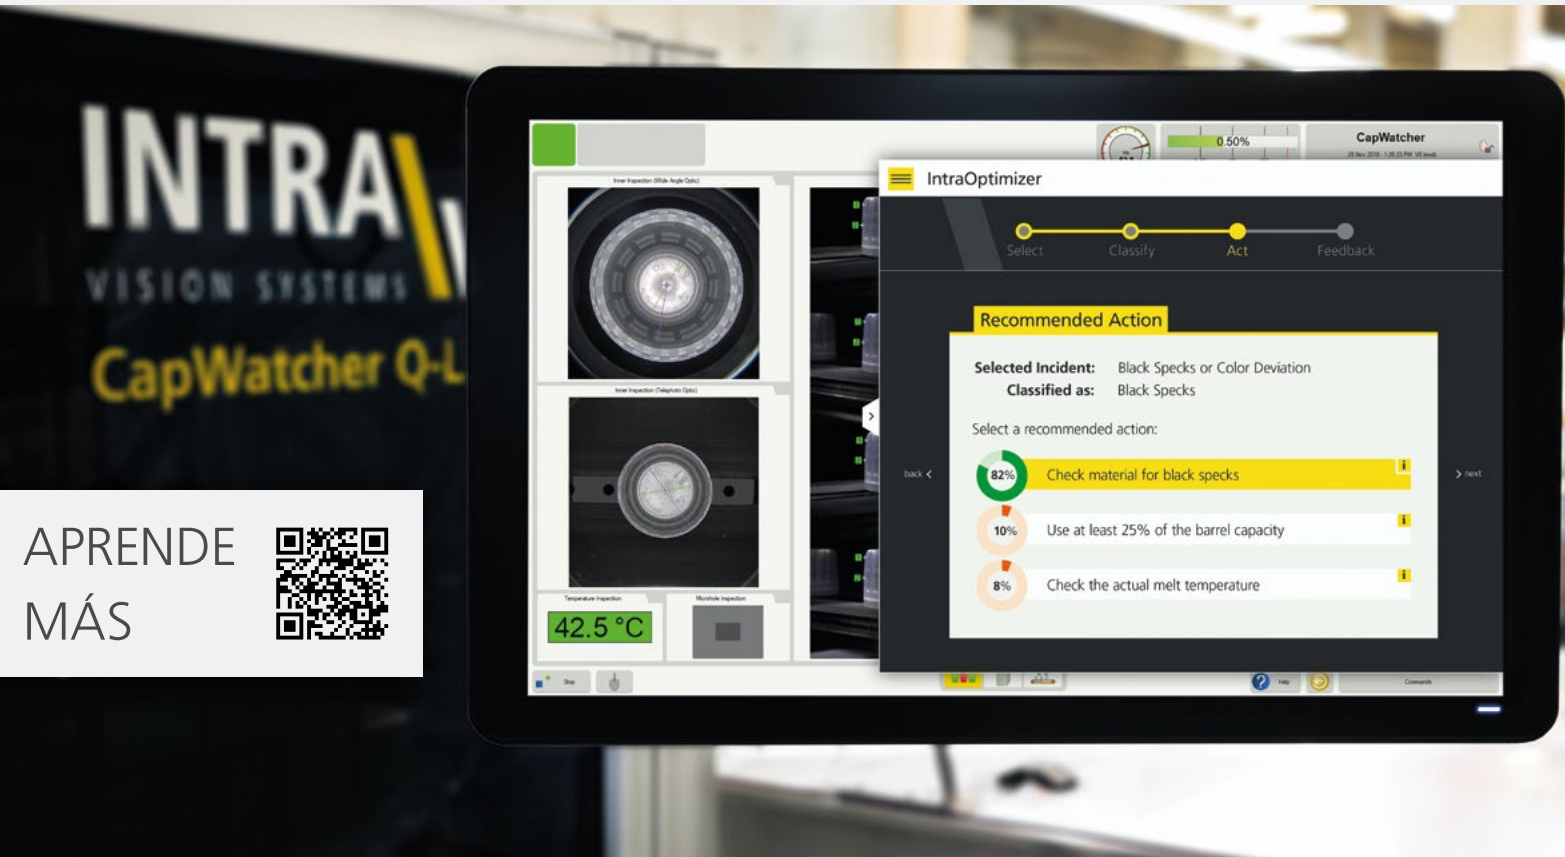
INTRA
VISION SYSTEMS
CapWatcher Q-L

APRENDE MÁS

0.50%
CapWatcher

Inner Inspection (Wide Angle Optic)
Inner Inspection (Telephoto Optic)
Temperature Inspection
Microhole Inspection
42.5 °C

IntraOptimizer
Select Classify Act Feedback

Recommended Action
Selected Incident: Black Specks or Color Deviation
Classified as: Black Specks
Select a recommended action:
back
next
82% Check material for black specks
10% Use at least 25% of the barrel capacity
8% Check the actual melt temperature

Stop
Help
Commands